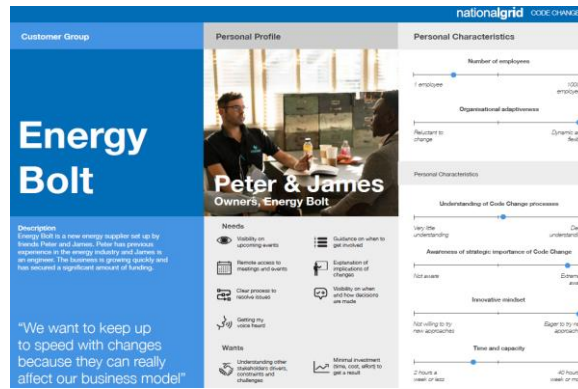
nationalgrid CODE CHANG

Customer Group

Energy Bolt

Description
Energy Bolt is a new energy supplier set up by friends Peter and James. Peter has previous experience in the energy industry and James is an engineer. The business is growing quickly and has secured a significant amount of funding.

"We want to keep up to speed with changes because they can really affect our business model"

Personal Profile

Peter & James
Owners, Energy Bolt

Needs

Visibility on upcoming events

Guidance on when to get involved

Remote access to meetings and events

Explanation of implications of changes

Clear process to resolve issues

Visibility on when and how decisions are made

Getting my voice heard

Wants

Understanding other stakeholders drivers, constraints and challenges

Minimal investment (time, cost, effort) to get a result

Personal Characteristics

Number of employees

1 employee

100 employe

Organisational adaptiveness

Reluctant to change

Dynamic a flexi

Personal Characteristics

Understanding of Code Change processes

Very little understanding

De underst

Awareness of strategic importance of Code Change

Not aware

Extrem aware

Innovative mindset

Not willing to try new approaches

Eager to try new approa

Time and capacity

2 hours a week or less

40 hours week or m